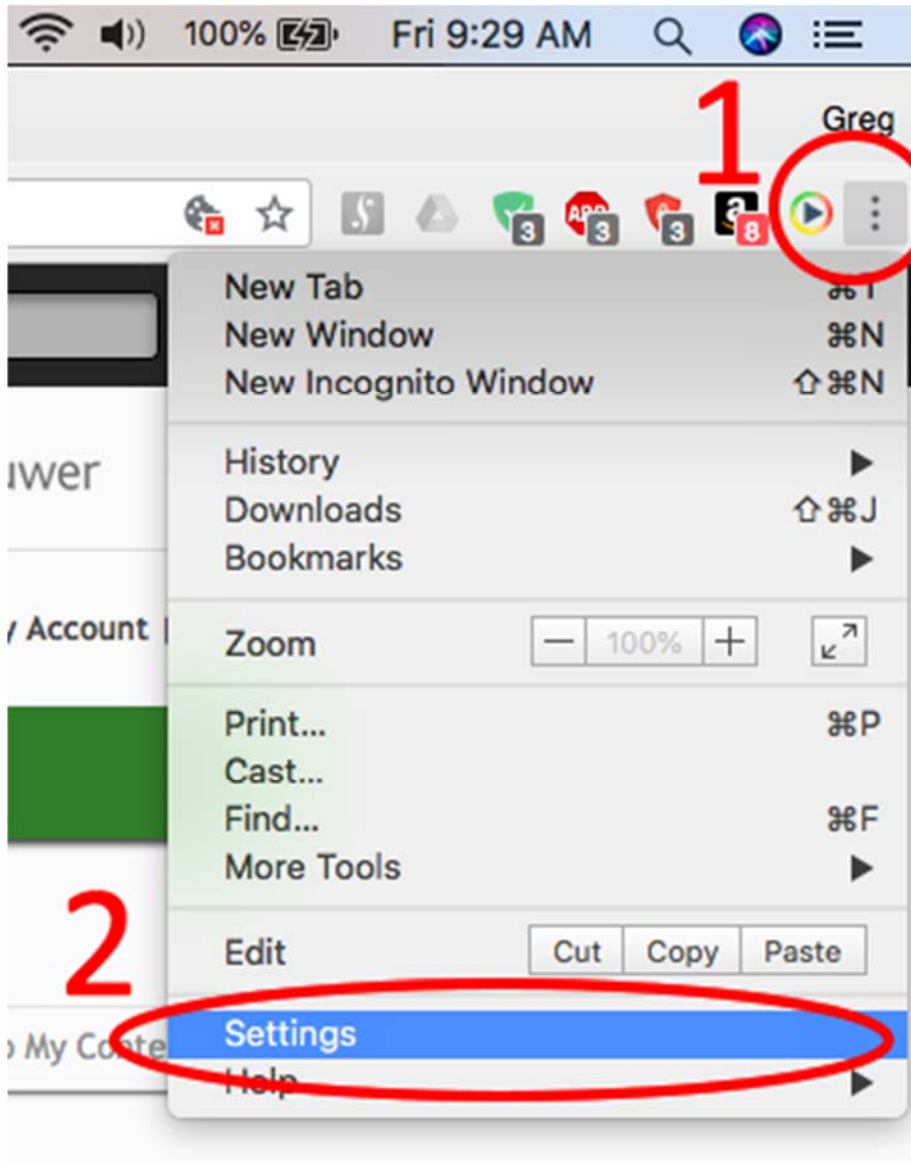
100% Fri 9:29 AM

Greg

1

3 3 3 8

uwer

y Account

New Tab ⌘T
New Window ⌘N
New Incognito Window ⇧⌘N

History
Downloads ⇧⌘J
Bookmarks

Zoom — 100% +

Print... ⌘P
Cast...
Find... ⌘F
More Tools

2

Edit Cut Copy Paste

o My Conte

Settings
Help